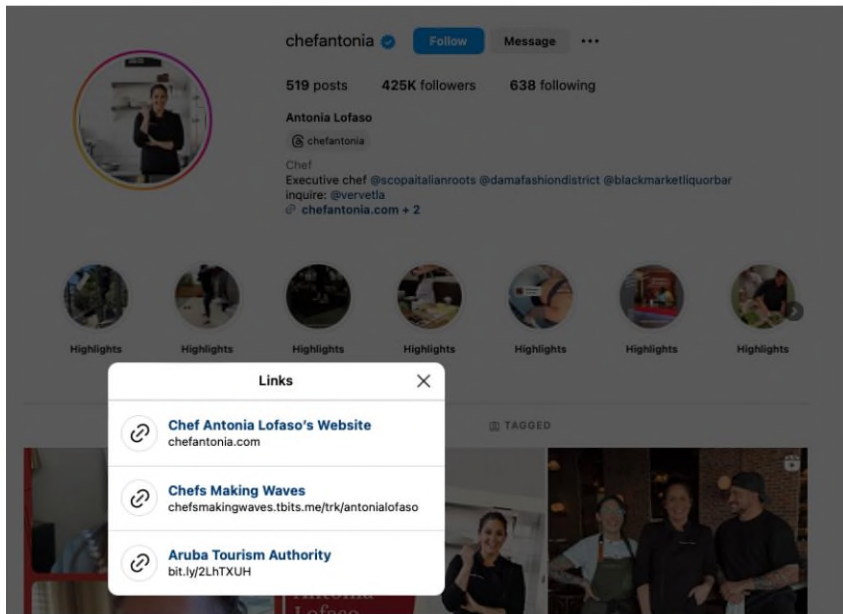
chefantonia Follow Message ···

519 posts 425K followers 638 following

Antonia Lofaso

chefantonia

Chef
Executive chef @scopaitalianroots @damafashiondistrict @blackmarketliquorbar
inquire: @vervetla
chefantonia.com + 2

Highlights Highlights Highlights Highlights Highlights Highlights Highlights

Links

Chef Antonia Lofaso's Website
chefantonia.com

Chefs Making Waves
chefsmakingwaves.tbits.me/trk/antonialofaso

Aruba Tourism Authority
bit.ly/2LhTXUH

TAGGED

Antonia
Lofaso